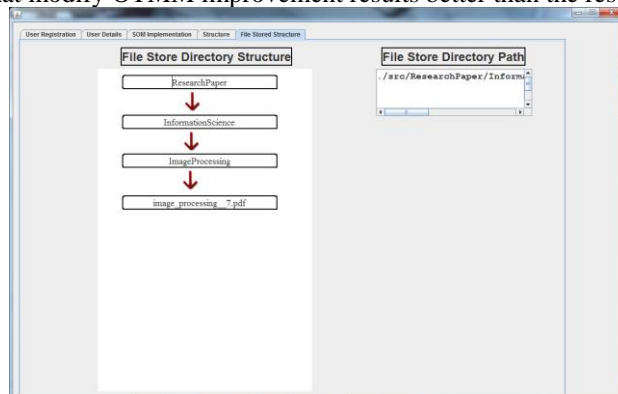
User Registration | User Details | SOM Implementation | Structure | File Stored Structure

File Store Directory Structure

ResearchPaper

InformationScience

ImageProcessing

image_processing__7.pdf

File Store Directory Path

./src/ResearchPaper/Informa